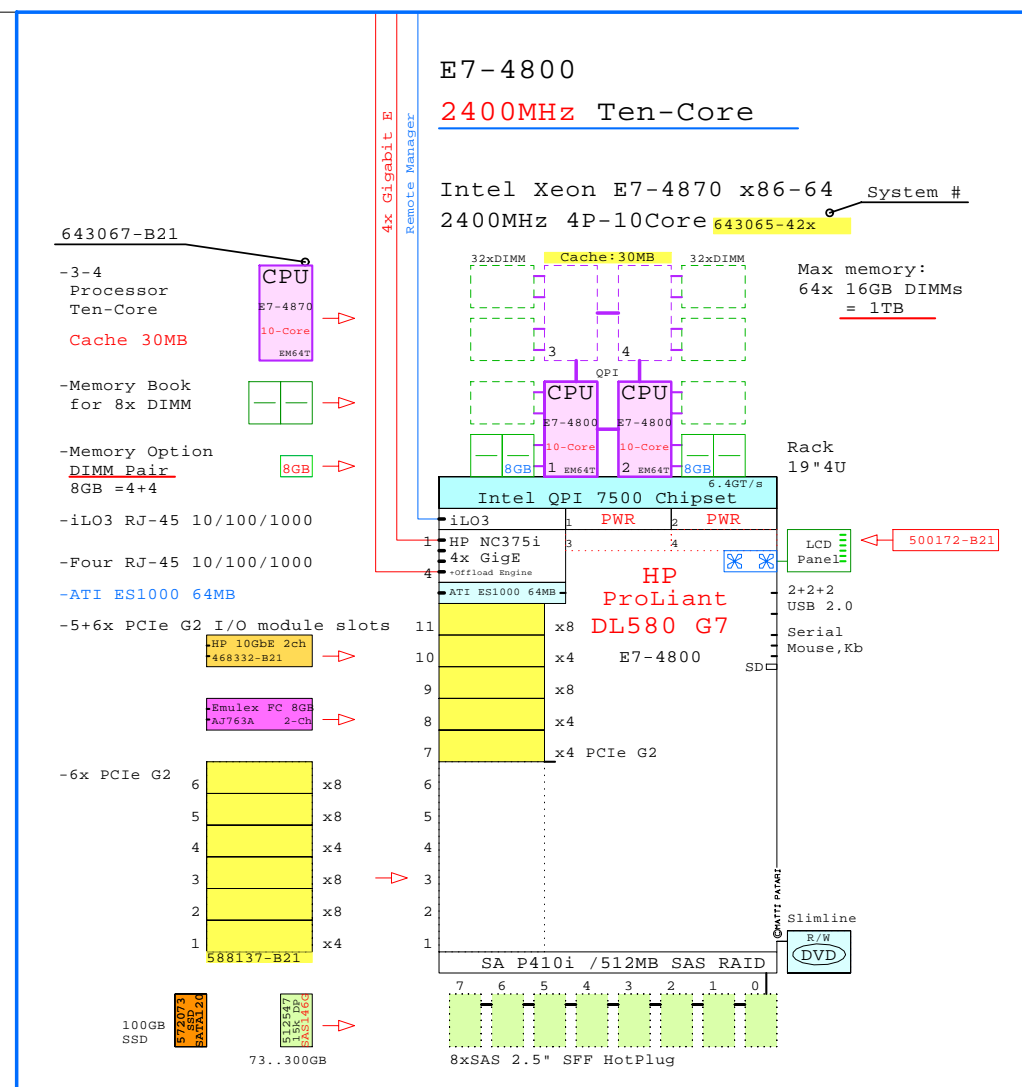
E7-4800

2400MHz Ten-Core

Intel Xeon E7-4870 x86-64
2400MHz 4P-10Core 643065-42x

System #

4x Gigabit E

Remote Manager

643067-B21

-3-4 Processor Ten-Core

Cache 30MB

CPU
E7-4870
10-Core
EM64T

-Memory Book for 8x DIMM

-Memory Option DIMM Pair
8GB =4+4

8GB

-iLO3 RJ-45 10/100/1000

-Four RJ-45 10/100/1000

-ATI ES1000 64MB

-5+6x PCIe G2 I/O module slots

HP 10GbE 2ch
468332-B21

Emulex FC 8GB
AJ763A 2-Ch

-6x PCIe G2

32xDIMM

Cache:30MB

32xDIMM

Max memory:
64x 16GB DIMMs
= 1TB

3

4

QPI

CPU
E7-4800
10-Core
1 EM64T

CPU
E7-4800
10-Core
2 EM64T

8GB

8GB

Rack
19"4U

6.4GT/s
Intel QPI 7500 Chipset

iLO3

1 PWR

2 PWR

3

4

1 HP NC375i
4x GigE
+Offload Engine
4

ATI ES1000 64MB

LCD Panel

500172-B21

HP
ProLiant
DL580 G7

E7-4800

2+2+2
USB 2.0

Serial
Mouse,Kb

SD

11 x8
10 x4
9 x8
8 x4
7 x4 PCIe G2

6 x8 6
5 x8 5
4 x4 4
3 x8 3
2 x8 2
1 x4 1

588137-B21

©MATTI PATARI

Slimline
R/W
DVD

SA P410i /512MB SAS RAID

7 6 5 4 3 2 1 0

100GB SSD

572073
SSD
SATA120

512547
15k DP
SAS146G

73..300GB

8xSAS 2.5" SFF HotPlug